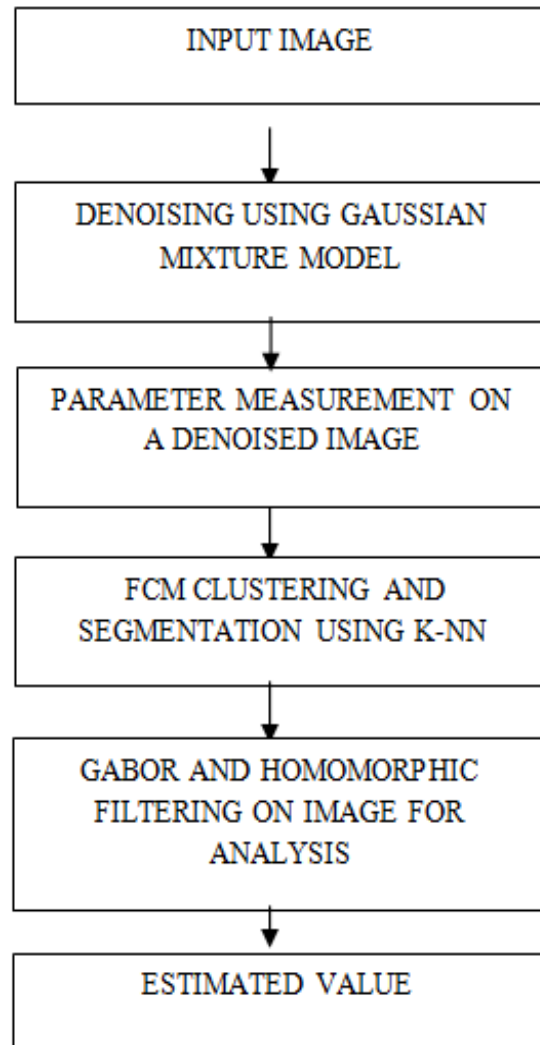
INPUT IMAGE

DENOISING USING GAUSSIAN MIXTURE MODEL

PARAMETER MEASUREMENT ON A DENOISED IMAGE

FCM CLUSTERING AND SEGMENTATION USING K-NN

GABOR AND HOMOMORPHIC FILTERING ON IMAGE FOR ANALYSIS

ESTIMATED VALUE